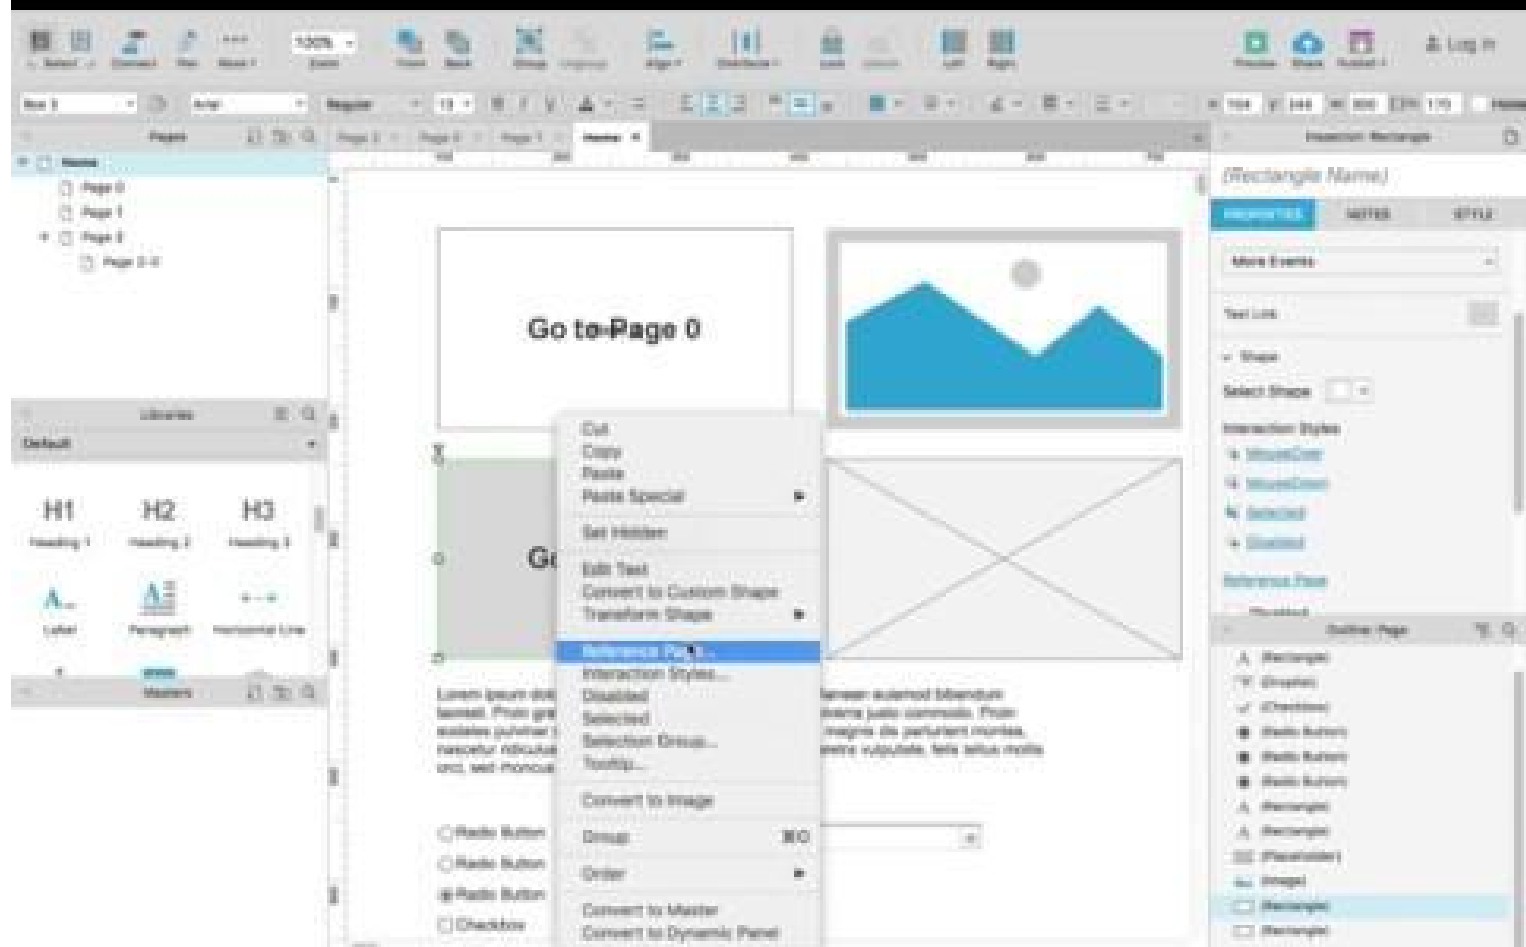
Log In

Pages

Home
Page 0
Page 1
Page 2
Page 2-0

Home

Go to Page 0

Libraries
Default

H1
Heading 1
H2
Heading 2
H3
Heading 3
Label
Paragraph
Horizontal Line

Masters

Cut
Copy
Paste
Paste Special
Set Hidden
Edit Text
Convert to Custom Shape
Transform Shape
Reference Page...
Interaction Styles...
Disabled
Selected
Selection Group...
Tooltip...
Convert to Image
Group
Order
Convert to Master
Convert to Dynamic Panel

Lorem ipsum dol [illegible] aenean euismod bibendum laoreet. Proin gra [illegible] viverra justo commodo. Proin sodales pulvinar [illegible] magnis dis parturient montes, nascetur ridicula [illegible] pharetra vulputate, felis tellus mollis orci, sed rhoncus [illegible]

Radio Button
Radio Button
Radio Button
Checkbox

(Rectangle Name)
PROPERTIES
NOTES
STYLE
More Events
Text Link
Shape
Select Shape
Interaction Styles
MouseOver
MouseDown
Selected
Disabled
Reference Page

Outline: Page
(Rectangle)
(Droplist)
(Checkbox)
(Radio Button)
(Radio Button)
(Radio Button)
(Rectangle)
(Rectangle)
(Placeholder)
(Image)
(Rectangle)
(Rectangle)